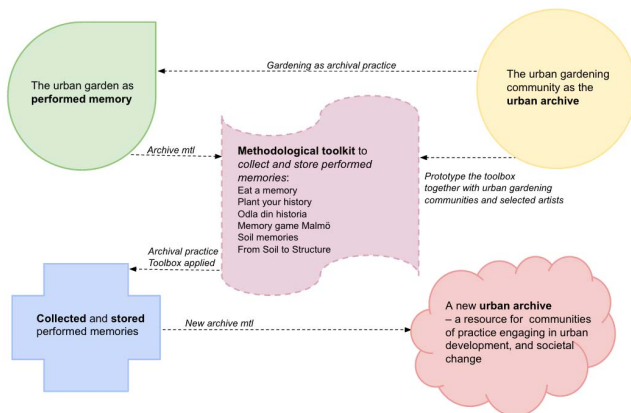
The urban garden as **performed memory**

Gardening as archival practice

The urban gardening community as the **urban archive**

Archive mtl

**Methodological toolkit** to *collect and store performed memories*:
Eat a memory
Plant your history
Odla din historia
Memory game Malmö
Soil memories
From Soil to Structure

Prototype the toolbox together with urban gardening communities and selected artists

Archival practice
Toolbox applied

**Collected** and **stored** performed memories

New archive mtl

A new **urban archive** – a resource for communities of practice engaging in urban development, and societal change